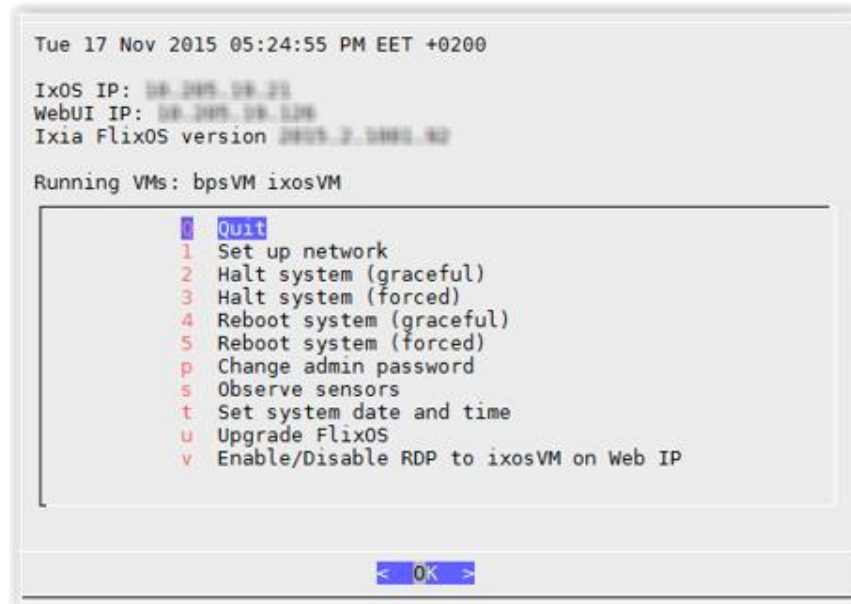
Tue 17 Nov 2015 05:24:55 PM EET +0200

IxOS IP: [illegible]
WebUI IP: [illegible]
Ixia FlixOS version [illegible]

Running VMs: bpsVM ixosVM

0 Quit
1 Set up network
2 Halt system (graceful)
3 Halt system (forced)
4 Reboot system (graceful)
5 Reboot system (forced)
p Change admin password
s Observe sensors
t Set system date and time
u Upgrade FlixOS
v Enable/Disable RDP to ixosVM on Web IP

< OK >